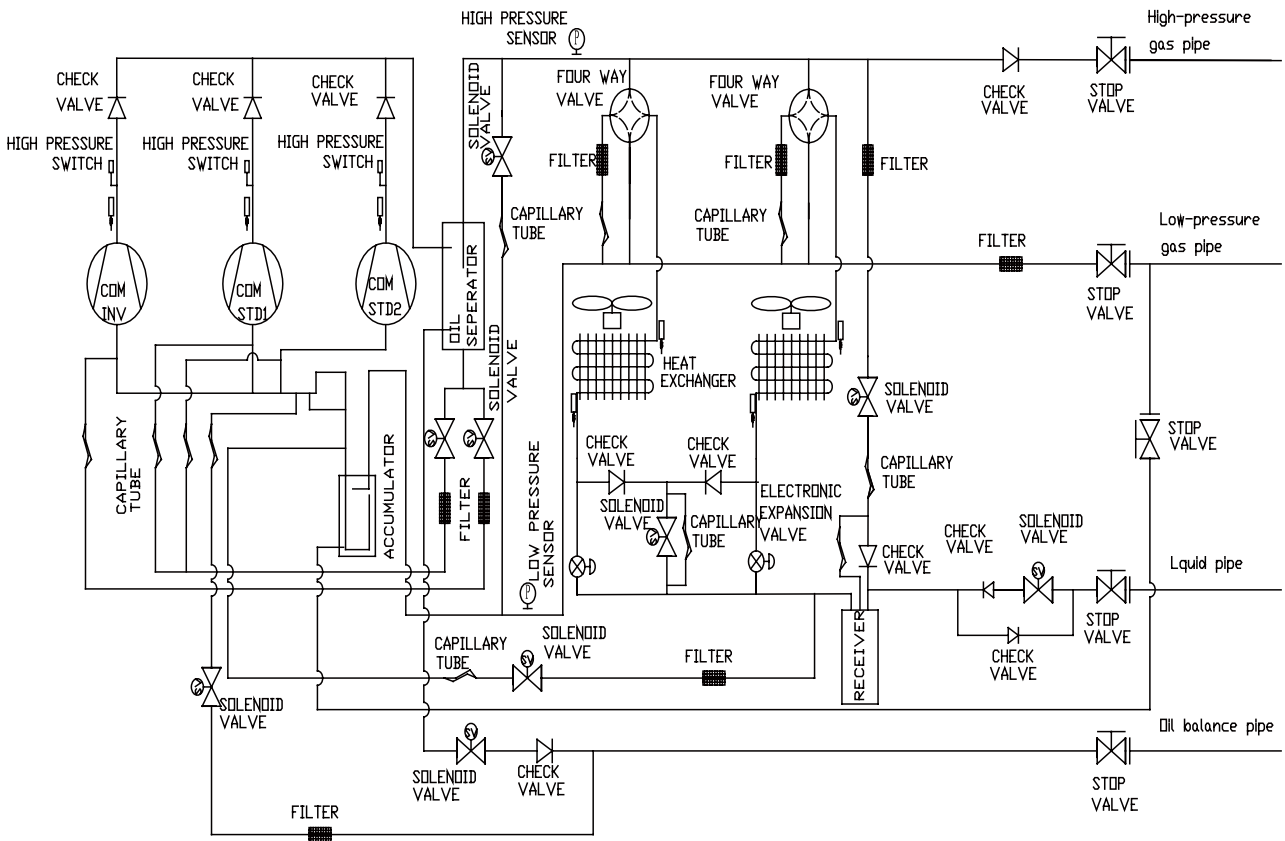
HIGH PRESSURE SENSOR

High-pressure gas pipe

CHECK VALVE

CHECK VALVE

CHECK VALVE

SOLENOID VALVE

FOUR WAY VALVE

FOUR WAY VALVE

CHECK VALVE

STOP VALVE

HIGH PRESSURE SWITCH

HIGH PRESSURE SWITCH

HIGH PRESSURE SWITCH

FILTER

FILTER

FILTER

CAPILLARY TUBE

CAPILLARY TUBE

Low-pressure gas pipe

FILTER

COM INV

COM STD1

COM STD2

OIL SEPERATOR

STOP VALVE

SOLENOID VALVE

HEAT EXCHANGER

SOLENOID VALVE

CAPILLARY TUBE

ACCUMULATOR

SOLENOID VALVE

STOP VALVE

CHECK VALVE

CHECK VALVE

CAPILLARY TUBE

FILTER

LOW PRESSURE SENSOR

SOLENOID VALVE

CAPILLARY TUBE

ELECTRONIC EXPANSION VALVE

CHECK VALVE

SOLENOID VALVE

CHECK VALVE

Lquid pipe

STOP VALVE

CHECK VALVE

CAPILLARY TUBE

SOLENOID VALVE

FILTER

RECEIVER

SOLENOID VALVE

Oil balance pipe

SOLENOID VALVE

CHECK VALVE

STOP VALVE

FILTER